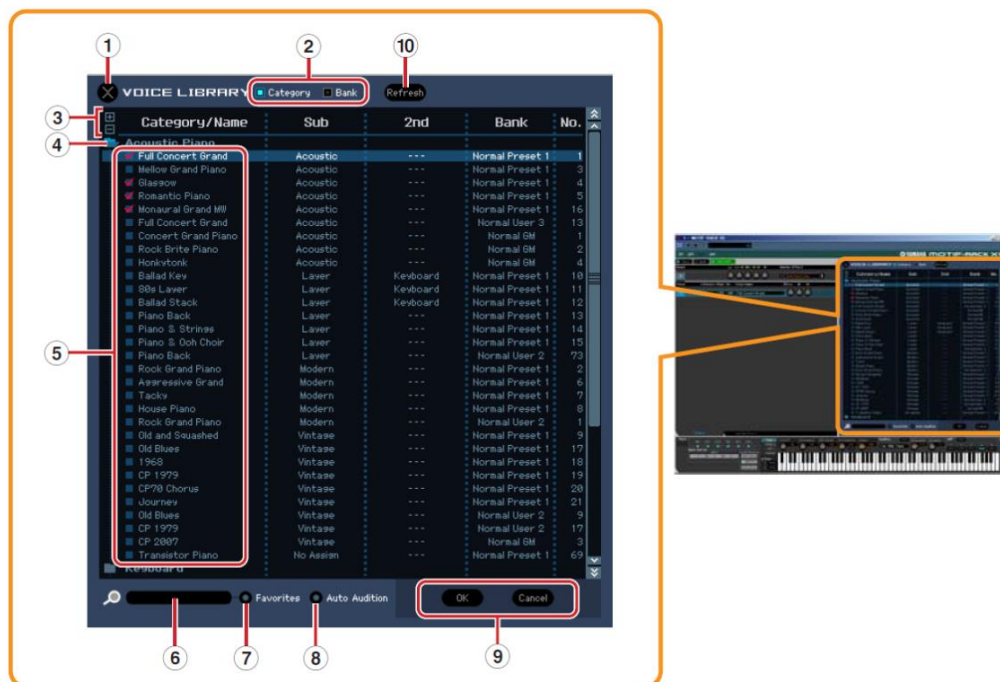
1 2 10

VOICE LIBRARY Category Bank Refresh

3

4

| Category/Name | Sub | 2nd | Bank | No. |
|---|---|---|---|---|
| Acoustic Piano | | | | |
| Full Concert Grand | Acoustic | --- | Normal Preset 1 | 1 |
| Mellow Grand Piano | Acoustic | --- | Normal Preset 1 | 3 |
| Glasgow | Acoustic | --- | Normal Preset 1 | 4 |
| Romantic Piano | Acoustic | --- | Normal Preset 1 | 5 |
| Monaural Grand MW | Acoustic | --- | Normal Preset 1 | 16 |
| Full Concert Grand | Acoustic | --- | Normal User 3 | 13 |
| Concert Grand Piano | Acoustic | --- | Normal GM | 1 |
| Rock Brite Piano | Acoustic | --- | Normal GM | 2 |
| Honkytonk | Acoustic | --- | Normal GM | 4 |
| Ballad Key | Layer | Keyboard | Normal Preset 1 | 10 |
| 80s Layer | Layer | Keyboard | Normal Preset 1 | 11 |
| Ballad Stack | Layer | Keyboard | Normal Preset 1 | 12 |
| Piano Back | Layer | --- | Normal Preset 1 | 13 |
| Piano & Strings | Layer | --- | Normal Preset 1 | 14 |
| Piano & Ooh Choir | Layer | --- | Normal Preset 1 | 15 |
| Piano Back | Layer | --- | Normal User 2 | 73 |
| Rock Grand Piano | Modern | --- | Normal Preset 1 | 2 |
| Aggressive Grand | Modern | --- | Normal Preset 1 | 6 |
| Tacky | Modern | --- | Normal Preset 1 | 7 |
| House Piano | Modern | --- | Normal Preset 1 | 8 |
| Rock Grand Piano | Modern | --- | Normal User 2 | 1 |
| Old and Squashed | Vintage | --- | Normal Preset 1 | 9 |
| Old Blues | Vintage | --- | Normal Preset 1 | 17 |
| 1968 | Vintage | --- | Normal Preset 1 | 18 |
| CP 1979 | Vintage | --- | Normal Preset 1 | 19 |
| CP70 Chorus | Vintage | --- | Normal Preset 1 | 20 |
| Journey | Vintage | --- | Normal Preset 1 | 21 |
| Old Blues | Vintage | --- | Normal User 2 | 9 |
| CP 1979 | Vintage | --- | Normal User 2 | 17 |
| CP 2007 | Vintage | --- | Normal GM | 3 |
| Transistor Piano | No Assign | --- | Normal Preset 1 | 69 |
| Keyboard | | | | |

5

Favorites Auto Audition OK Cancel

6 7 8 9

MOTIF-RACK XS